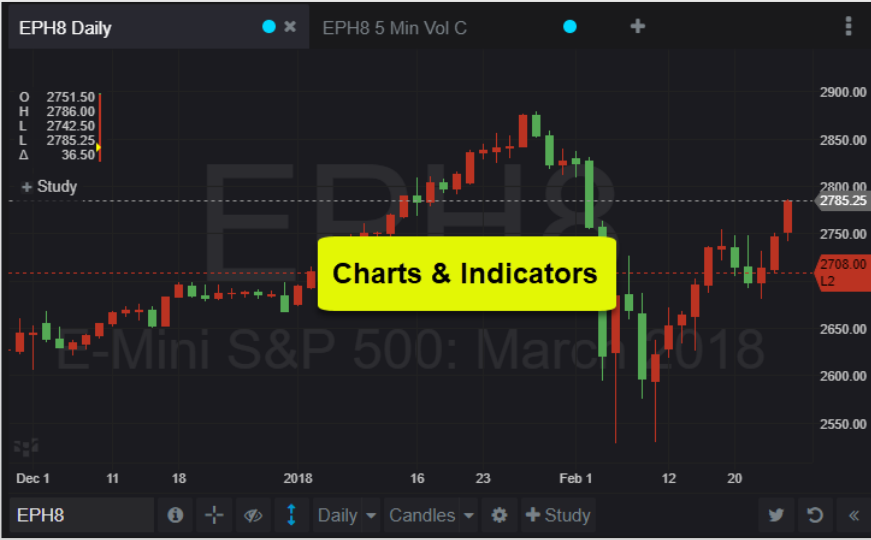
EPH8 Daily ✕ EPH8 5 Min Vol C +

O 2751.50
H 2786.00
L 2742.50
L 2785.25
Δ 36.50

+ Study

EPH8

E-Mini S&P 500: March 2018

Charts & Indicators

2900.00
2850.00
2800.00
2785.25
2750.00
2708.00
L2
2650.00
2600.00
2550.00

Dec 1 11 18 2018 16 23 Feb 1 12 20

EPH8 Daily Candles Study